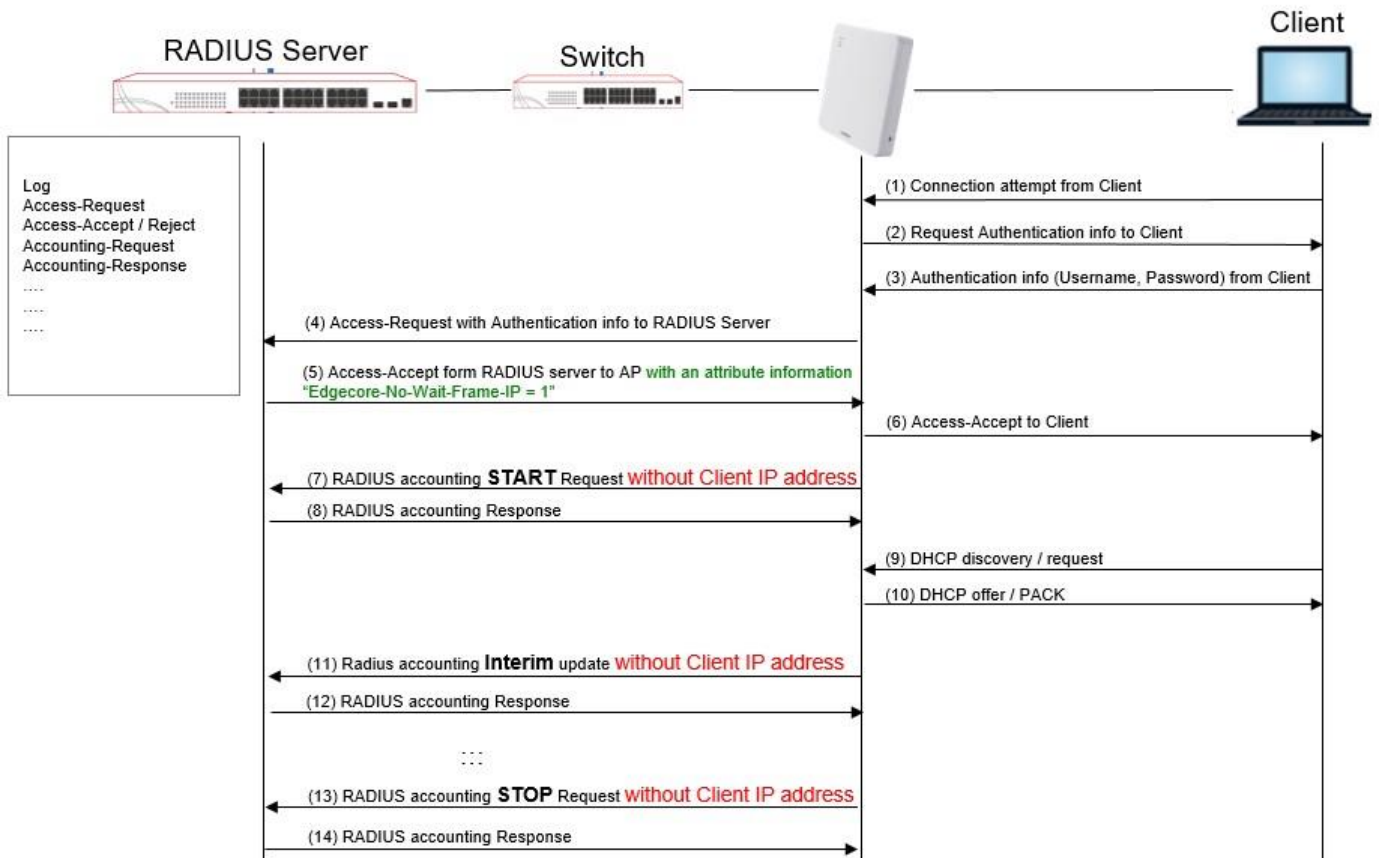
RADIUS Server

Switch

Client

Log
Access-Request
Access-Accept / Reject
Accounting-Request
Accounting-Response
....
....
....

(1) Connection attempt from Client

(2) Request Authentication info to Client

(3) Authentication info (Username, Password) from Client

(4) Access-Request with Authentication info to RADIUS Server

(5) Access-Accept form RADIUS server to AP with an attribute information "Edgecore-No-Wait-Frame-IP = 1"

(6) Access-Accept to Client

(7) RADIUS accounting START Request without Client IP address

(8) RADIUS accounting Response

(9) DHCP discovery / request

(10) DHCP offer / PACK

(11) Radius accounting Interim update without Client IP address

(12) RADIUS accounting Response

...

(13) RADIUS accounting STOP Request without Client IP address

(14) RADIUS accounting Response